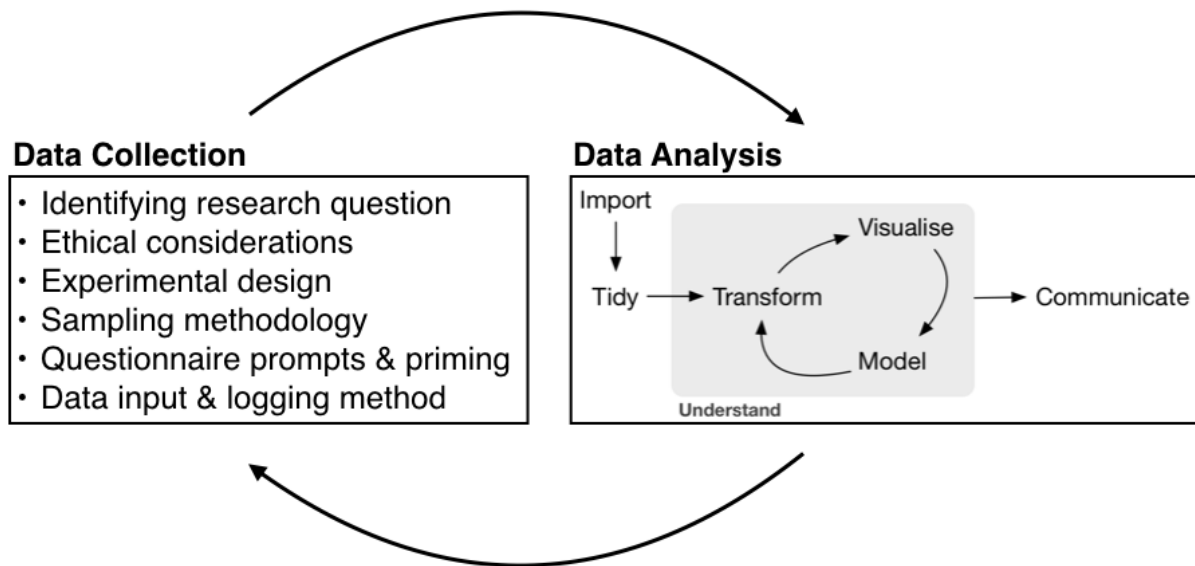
Data Collection

- Identifying research question
- Ethical considerations
- Experimental design
- Sampling methodology
- Questionnaire prompts & priming
- Data input & logging method

Data Analysis

Import

Tidy

Transform

Visualise

Model

Communicate

Understand